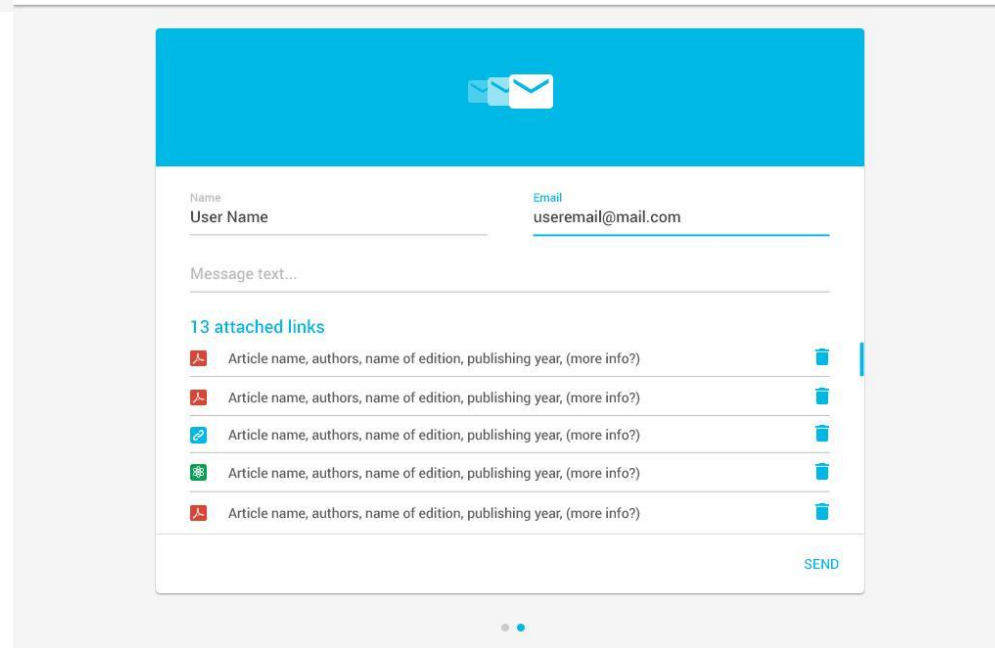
Name
User Name

Email
useremail@mail.com

Message text...

13 attached links

Article name, authors, name of edition, publishing year, (more info?)

Article name, authors, name of edition, publishing year, (more info?)

Article name, authors, name of edition, publishing year, (more info?)

Article name, authors, name of edition, publishing year, (more info?)

Article name, authors, name of edition, publishing year, (more info?)

SEND